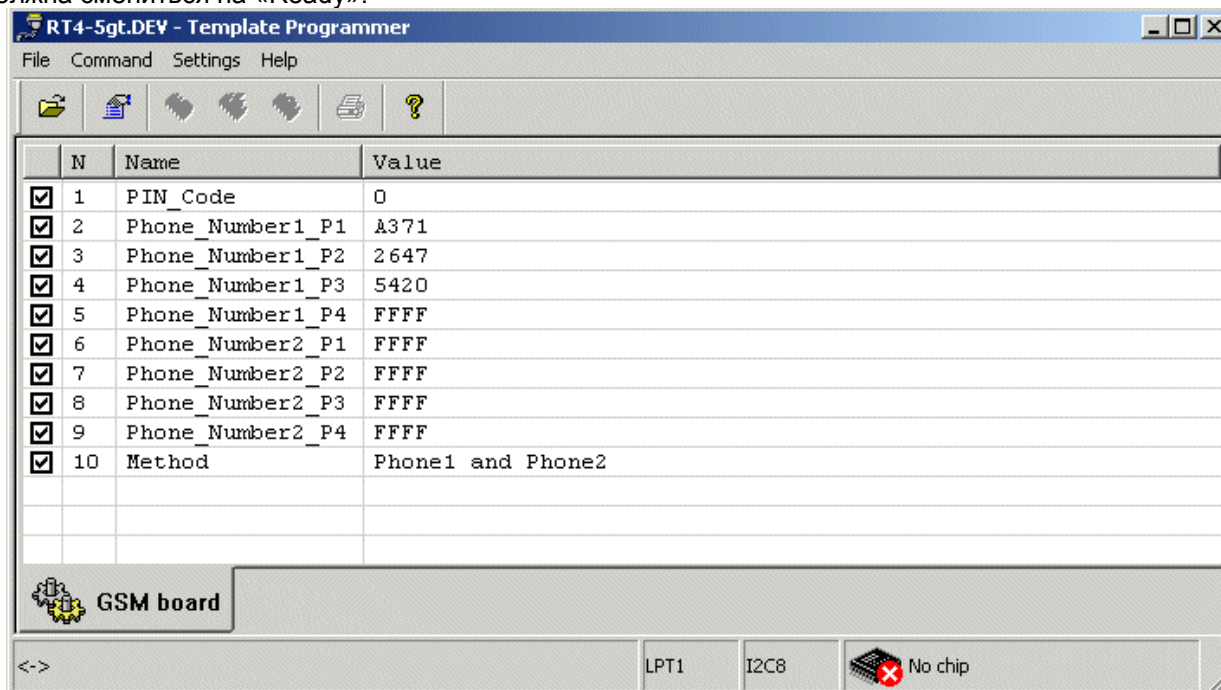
RT4-5gt.DEV - Template Programmer

File Command Settings Help

| | N | Name | Value |
|---|---|---|---|
| ☑ | 1 | PIN_Code | 0 |
| ☑ | 2 | Phone_Number1_P1 | A371 |
| ☑ | 3 | Phone_Number1_P2 | 2647 |
| ☑ | 4 | Phone_Number1_P3 | 5420 |
| ☑ | 5 | Phone_Number1_P4 | FFFF |
| ☑ | 6 | Phone_Number2_P1 | FFFF |
| ☑ | 7 | Phone_Number2_P2 | FFFF |
| ☑ | 8 | Phone_Number2_P3 | FFFF |
| ☑ | 9 | Phone_Number2_P4 | FFFF |
| ☑ | 10 | Method | Phone1 and Phone2 |

GSM board

<-> LPT1 I2C8 No chip